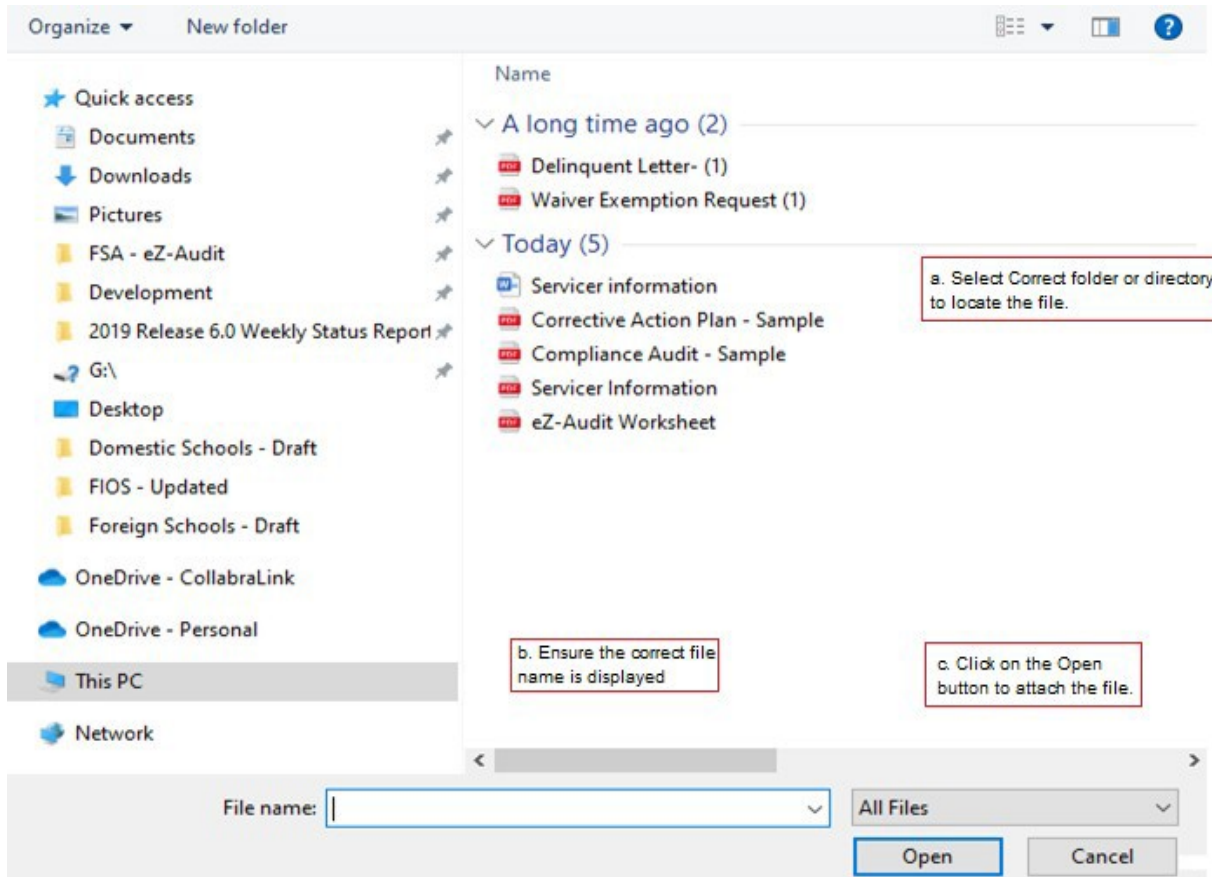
Organize ▾ New folder

Quick access
Documents
Downloads
Pictures
FSA - eZ-Audit
Development
2019 Release 6.0 Weekly Status Report
G:\
Desktop
Domestic Schools - Draft
FIOS - Updated
Foreign Schools - Draft
OneDrive - CollabraLink
OneDrive - Personal
This PC
Network

Name
A long time ago (2)
Delinquent Letter- (1)
Waiver Exemption Request (1)
Today (5)
Servicer information
Corrective Action Plan - Sample
Compliance Audit - Sample
Servicer Information
eZ-Audit Worksheet

a. Select Correct folder or directory to locate the file.

b. Ensure the correct file name is displayed

c. Click on the Open button to attach the file.

File name:
All Files
Open
Cancel